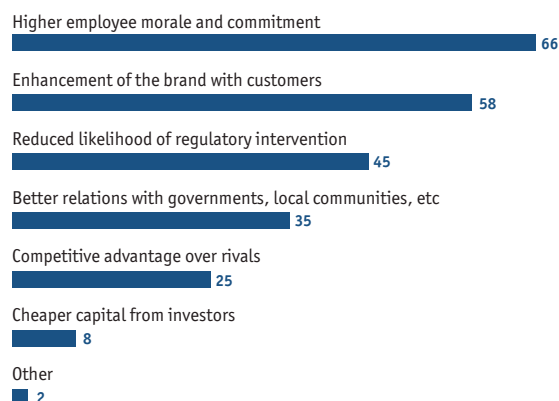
Higher employee morale and commitment
66

Enhancement of the brand with customers
58

Reduced likelihood of regulatory intervention
45

Better relations with governments, local communities, etc
35

Competitive advantage over rivals
25

Cheaper capital from investors
8

Other
2